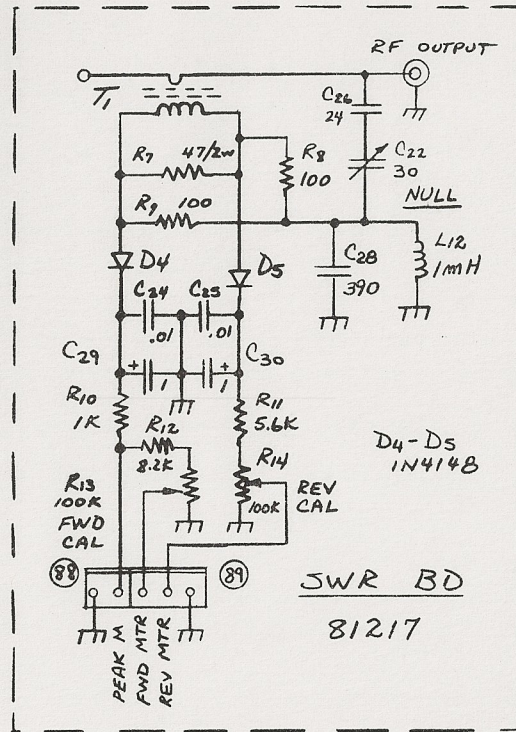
RF OUTPUT

$T_1$

$C_{26}$ 24

$C_{22}$ 30

NULL

$R_7$ 47/2W

$R_8$ 100

$R_9$ 100

$D_4$

$D_5$

$C_{28}$ 390

L12 1mH

$C_{24}$ .01

$C_{25}$ .01

$C_{29}$

$C_{30}$

1

1

$R_{10}$ 1K

$R_{11}$ 5.6K

$R_{12}$ 8.2K

$R_{14}$

100K

REV CAL

$D_4$-$D_5$ 1N4148

$R_{13}$ 100K FWD CAL

88

89

SWR BD

81217

PEAK

FWD MTR

REV MTR